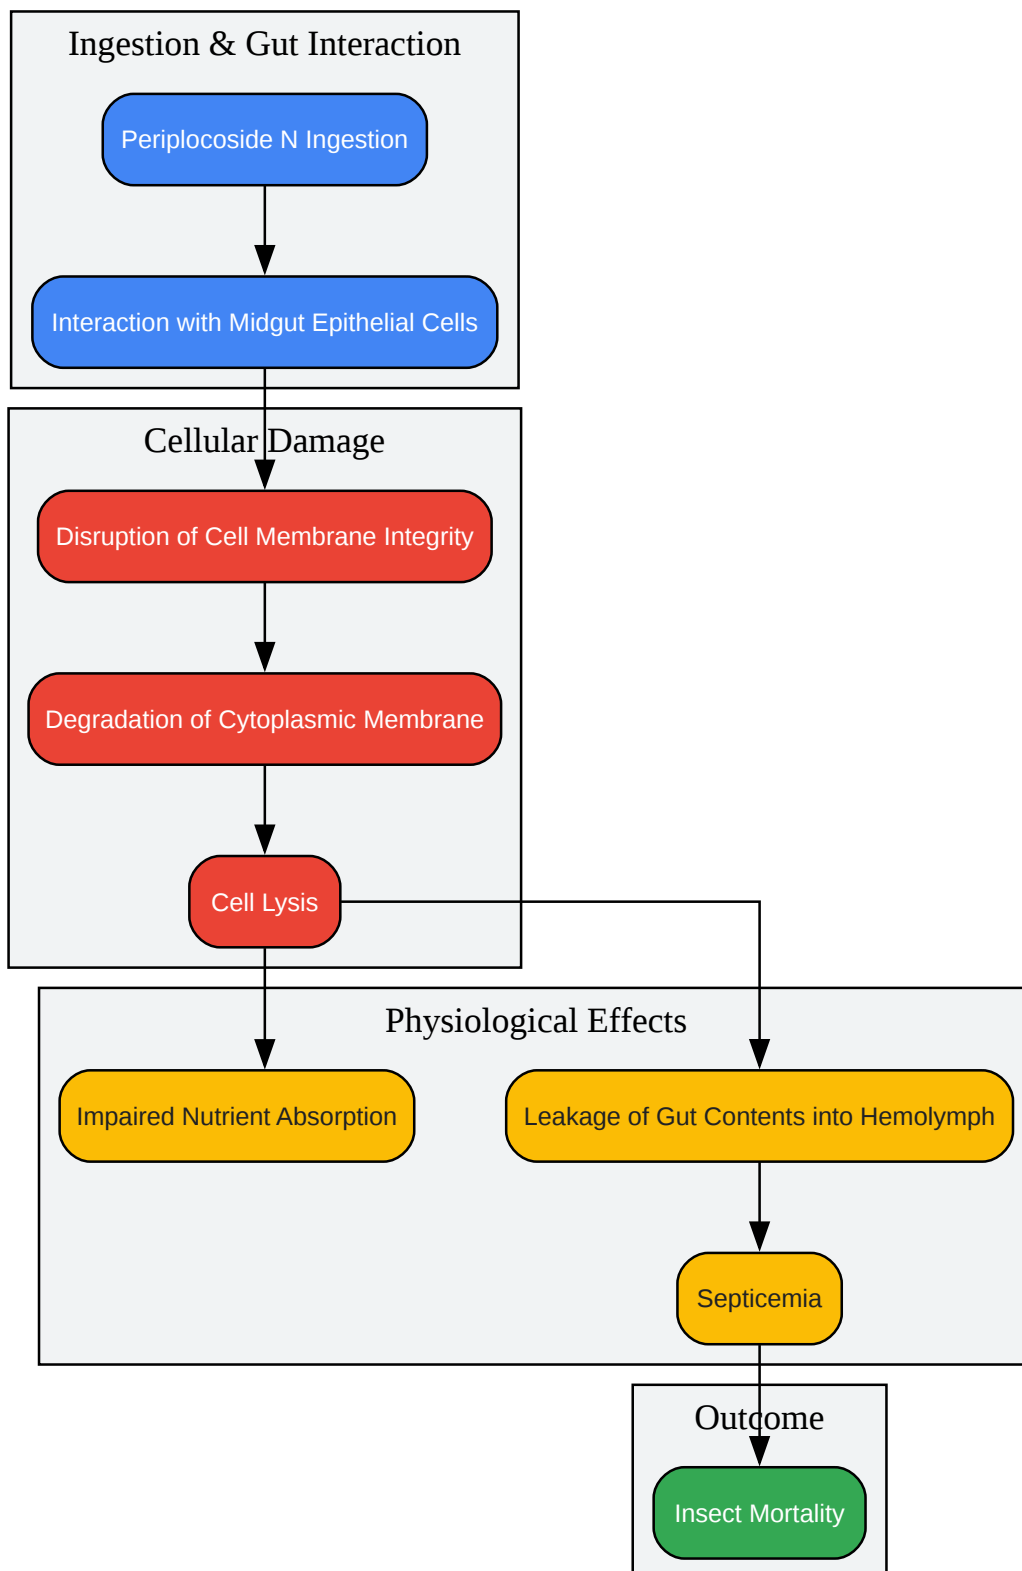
Ingestion & Gut Interaction

Periplocoside N Ingestion

Interaction with Midgut Epithelial Cells

Cellular Damage

Disruption of Cell Membrane Integrity

Degradation of Cytoplasmic Membrane

Cell Lysis

Physiological Effects

Impaired Nutrient Absorption

Leakage of Gut Contents into Hemolymph

Septicemia

Outcome

Insect Mortality